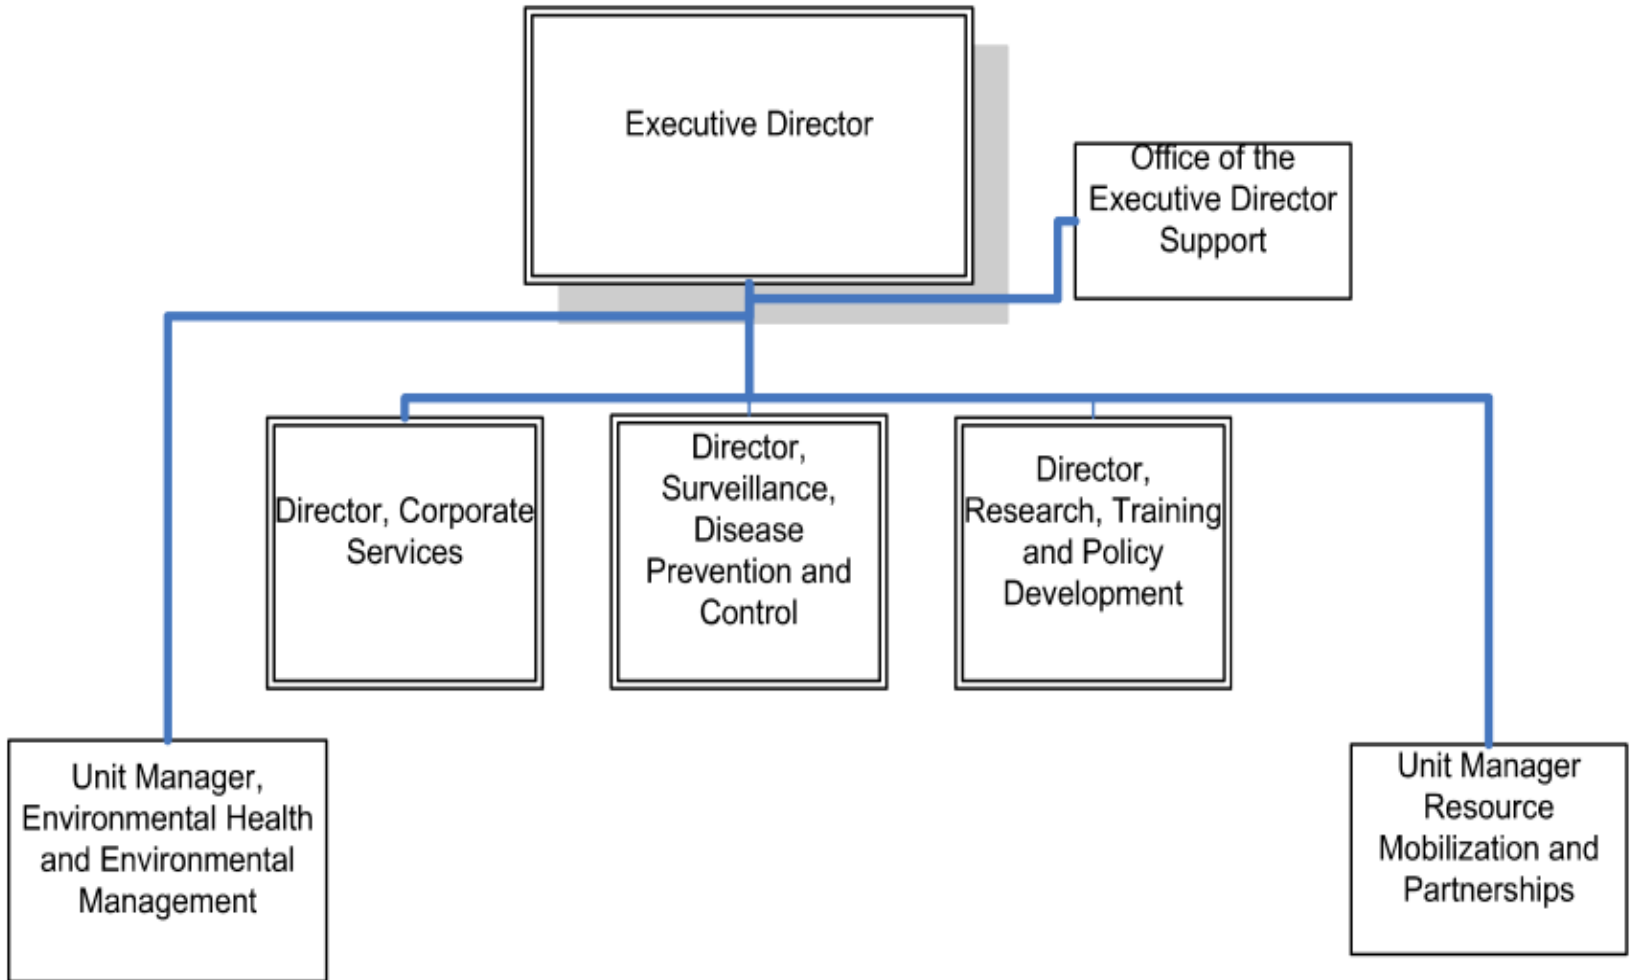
Executive Director

Office of the Executive Director Support

Director, Corporate Services

Director, Surveillance, Disease Prevention and Control

Director, Research, Training and Policy Development

Unit Manager, Environmental Health and Environmental Management

Unit Manager Resource Mobilization and Partnerships